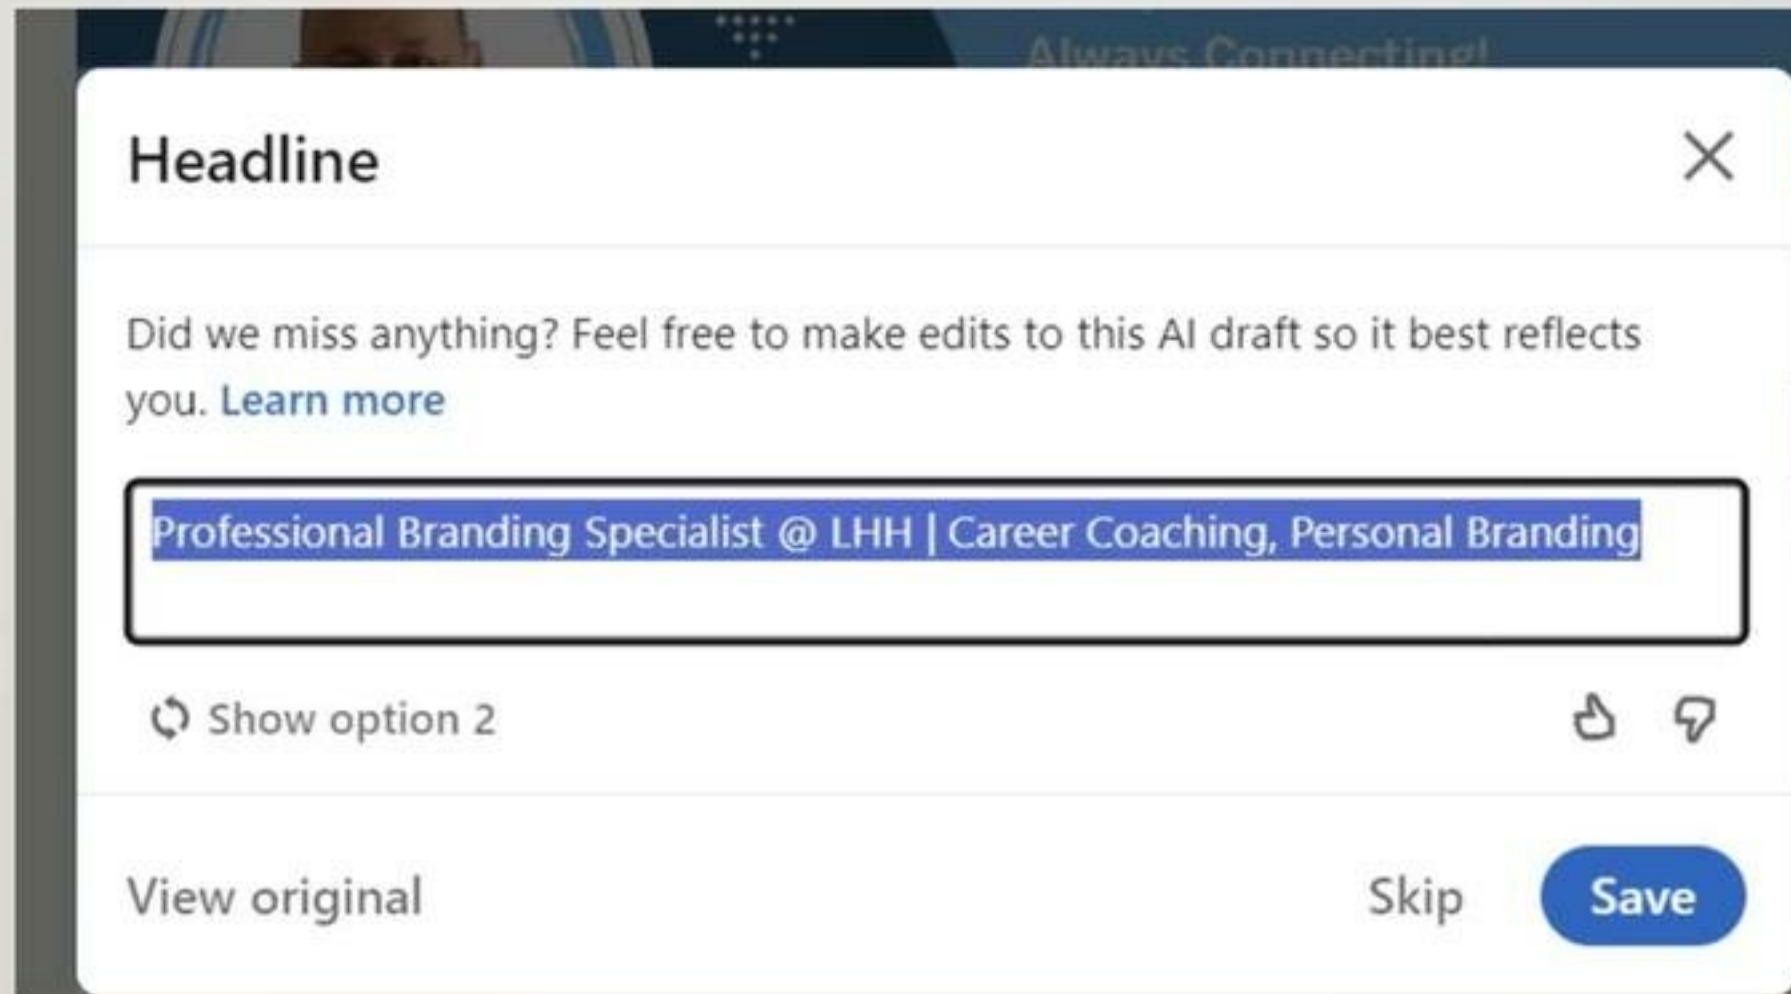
Always Connecting!

Headline

Did we miss anything? Feel free to make edits to this AI draft so it best reflects you. Learn more

Professional Branding Specialist @ LHH | Career Coaching, Personal Branding

Show option 2

View original

Skip

Save